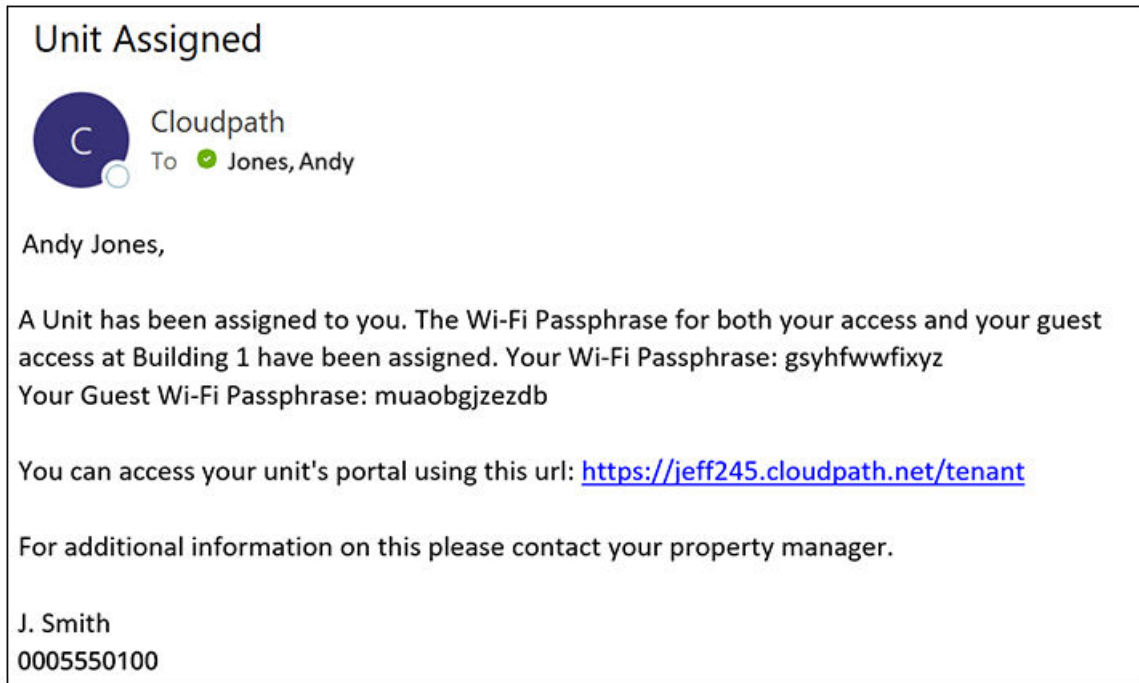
Unit Assigned

C

Cloudpath
To Jones, Andy

Andy Jones,

A Unit has been assigned to you. The Wi-Fi Passphrase for both your access and your guest access at Building 1 have been assigned. Your Wi-Fi Passphrase: gsyhfwwfixyz
Your Guest Wi-Fi Passphrase: muaobgjzezdb

You can access your unit's portal using this url: https://jeff245.cloudpath.net/tenant

For additional information on this please contact your property manager.

J. Smith
0005550100